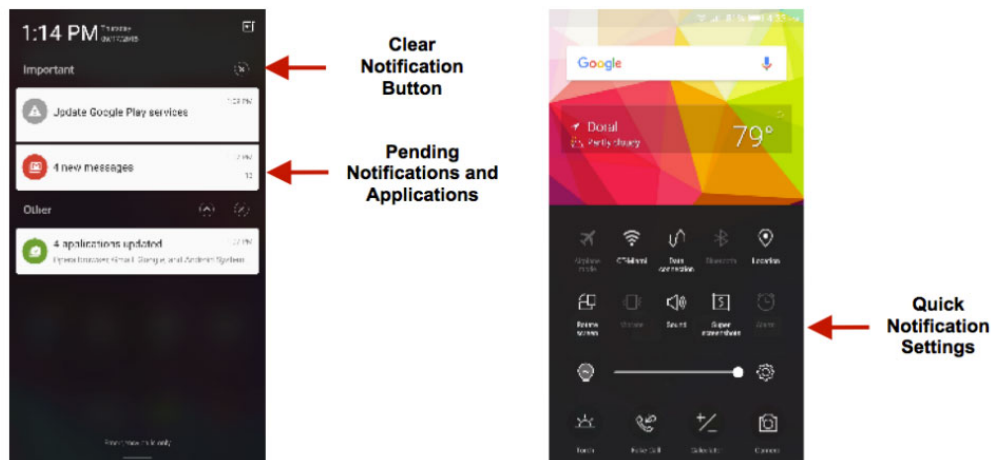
1:14 PM Thursday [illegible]

Important

Update Google Play services

4 new messages

Other

4 applications updated

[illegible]

Clear Notification Button

Pending Notifications and Applications

Google

Doral
Partly cloudy

79°

Airplane mode
CTAdmin
Data connection
Bluetooth
Location

Rotate screen
Shadow
Sound
Super screenshot
Alarm

Torch
Fake Call
Calculator
Camera

Quick Notification Settings